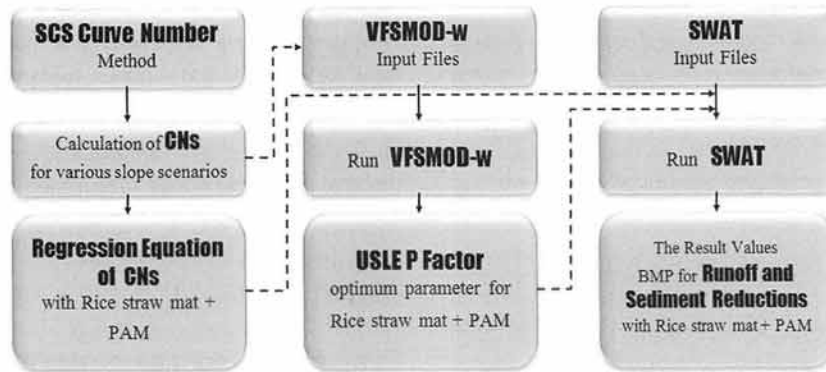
SCS Curve Number
Method

Calculation of CNs
for various slope scenarios

Regression Equation of CNs
with Rice straw mat + PAM

VFSMOD-w
Input Files

Run VFSMOD-w

USLE P Factor
optimum parameter for Rice straw mat + PAM

SWAT
Input Files

Run SWAT

The Result Values
BMP for Runoff and Sediment Reductions
with Rice straw mat + PAM